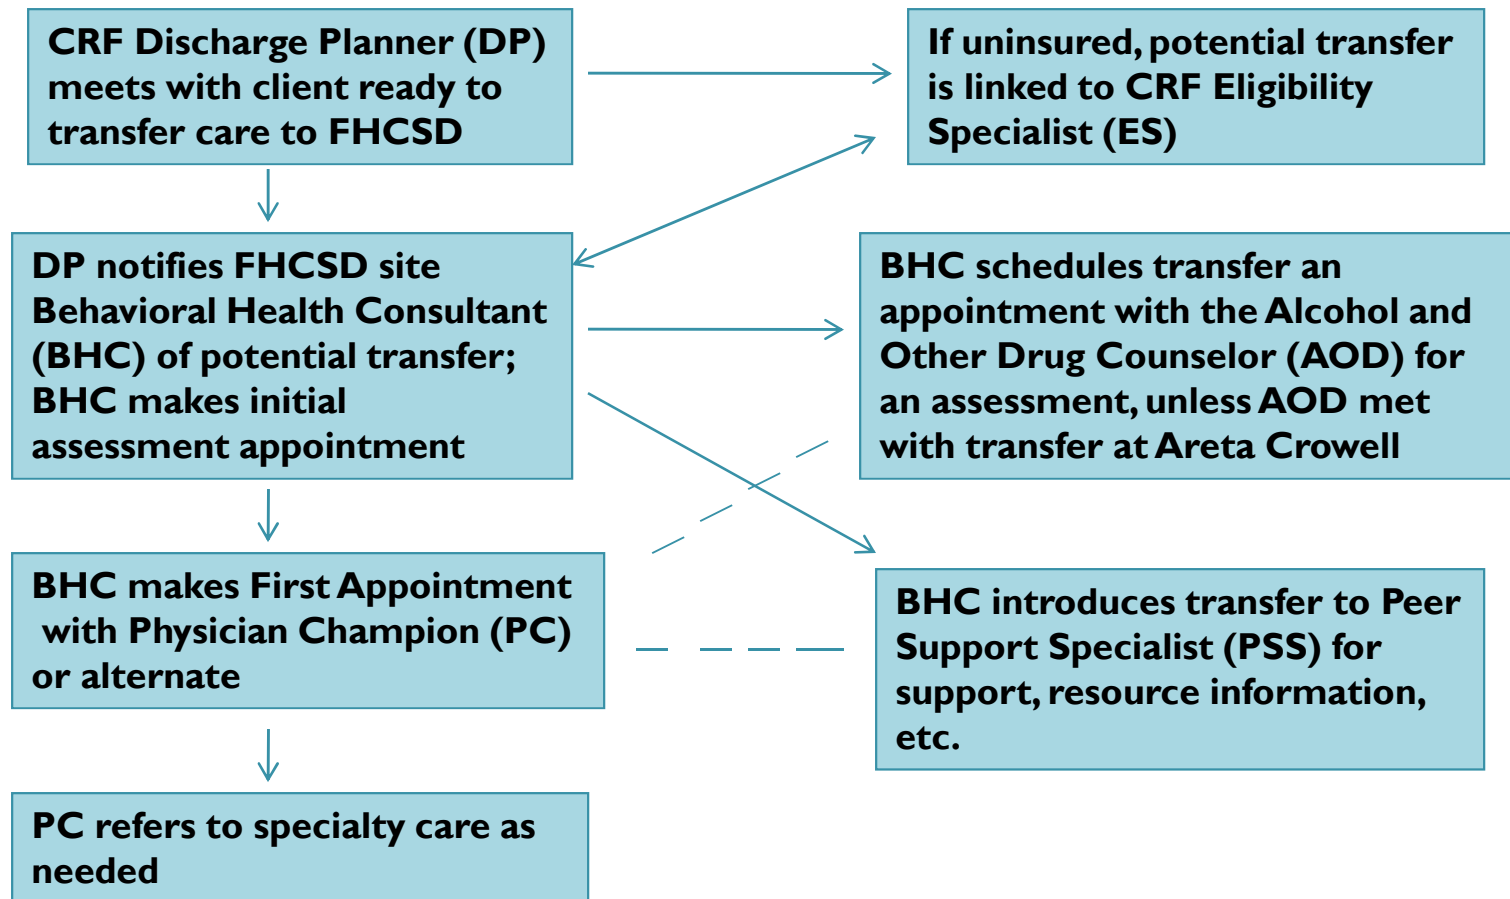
CRF Discharge Planner (DP) meets with client ready to transfer care to FHCSD

If uninsured, potential transfer is linked to CRF Eligibility Specialist (ES)

DP notifies FHCSD site Behavioral Health Consultant (BHC) of potential transfer; BHC makes initial assessment appointment

BHC schedules transfer an appointment with the Alcohol and Other Drug Counselor (AOD) for an assessment, unless AOD met with transfer at Areta Crowell

BHC makes First Appointment with Physician Champion (PC) or alternate

BHC introduces transfer to Peer Support Specialist (PSS) for support, resource information, etc.

PC refers to specialty care as needed